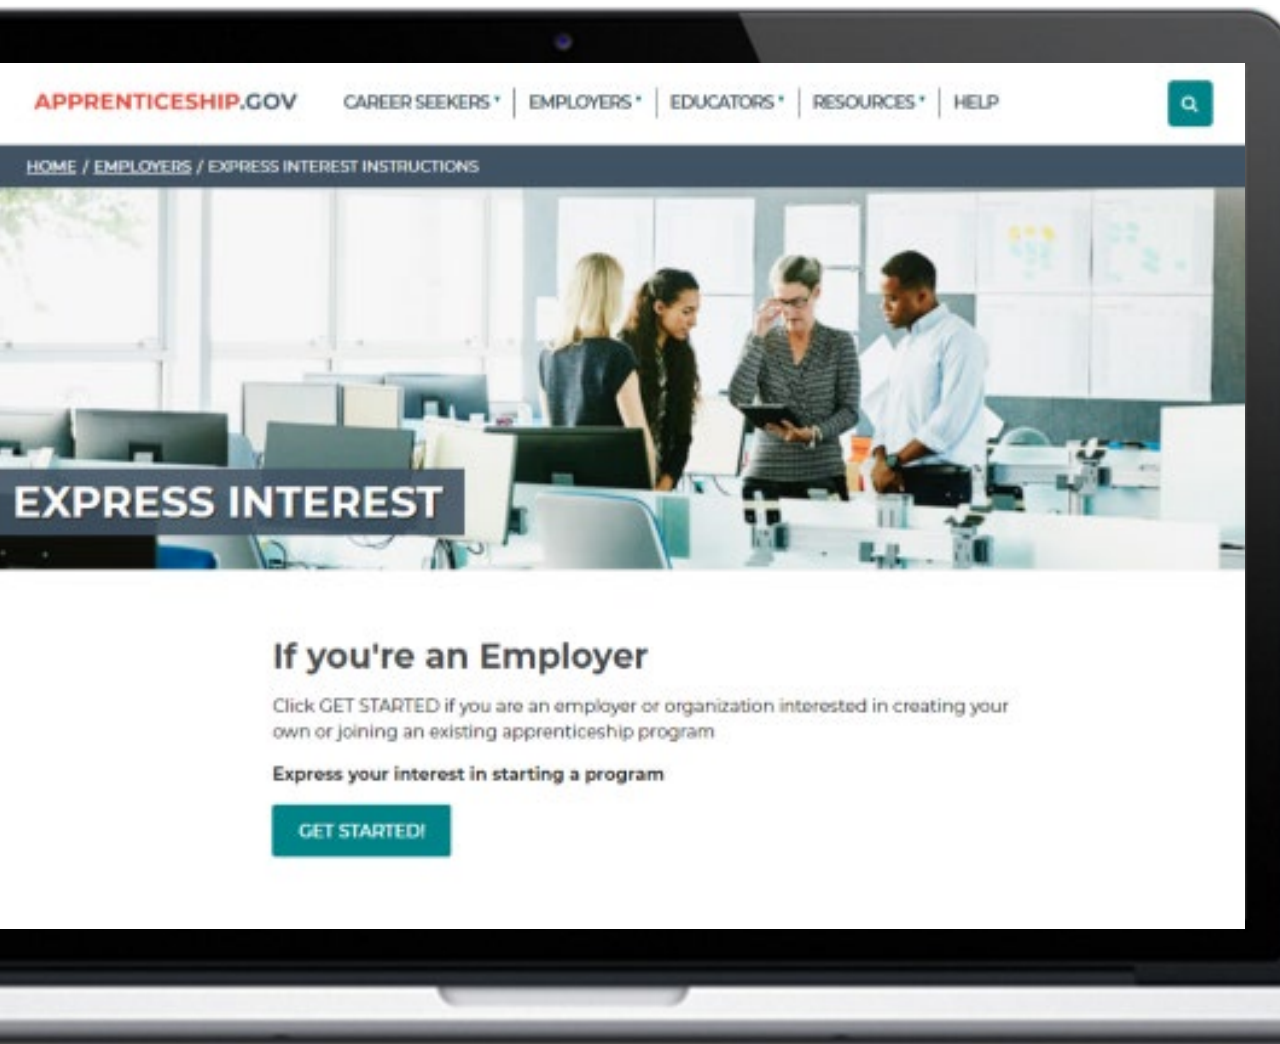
APPRENTICESHIP.GOV CAREER SEEKERS | EMPLOYERS | EDUCATORS | RESOURCES | HELP

HOME / EMPLOYERS / EXPRESS INTEREST INSTRUCTIONS

EXPRESS INTEREST

If you're an Employer

Click GET STARTED if you are an employer or organization interested in creating your own or joining an existing apprenticeship program

Express your interest in starting a program

GET STARTED!